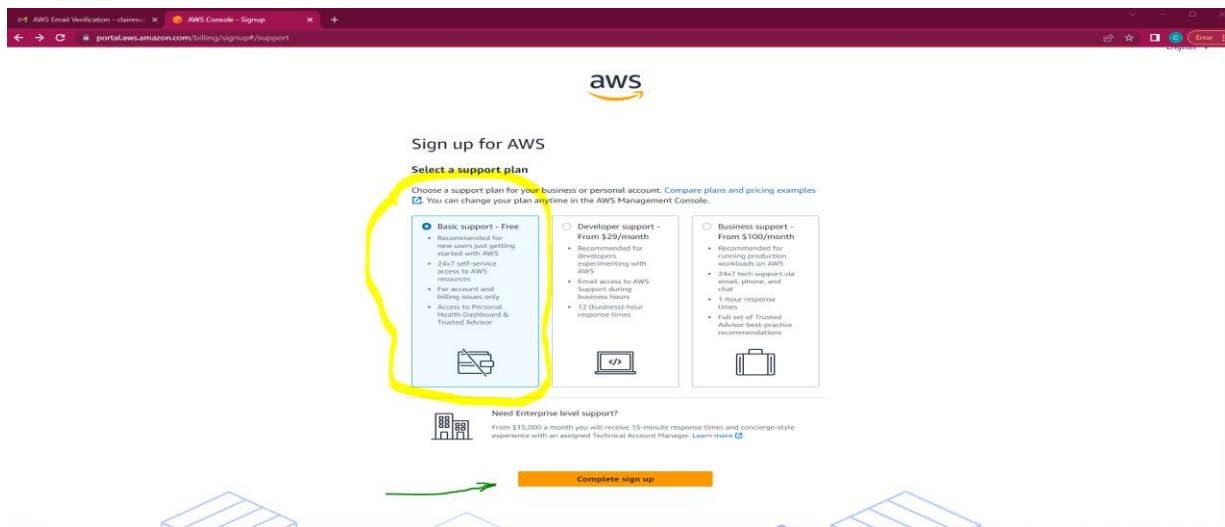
AWS Email Verification - clairesc ×
AWS Console - Signup ×
+

portal.aws.amazon.com/billing/signup#/support

C
Error

English

aws

Sign up for AWS

Select a support plan

Choose a support plan for your business or personal account. Compare plans and pricing examples. You can change your plan anytime in the AWS Management Console.

Basic support - Free
• Recommended for new users just getting started with AWS
• 24x7 self-service access to AWS resources
• For account and billing issues only
• Access to Personal Health Dashboard & Trusted Advisor

Developer support - From $29/month
• Recommended for developers experimenting with AWS
• Email access to AWS Support during business hours
• 12 (business)-hour response times

Business support - From $100/month
• Recommended for running production workloads on AWS
• 24x7 tech support via email, phone, and chat
• 1-hour response times
• Full set of Trusted Advisor best-practice recommendations

</>

Need Enterprise level support?
From $15,000 a month you will receive 15-minute response times and concierge-style experience with an assigned Technical Account Manager. Learn more

Complete sign up